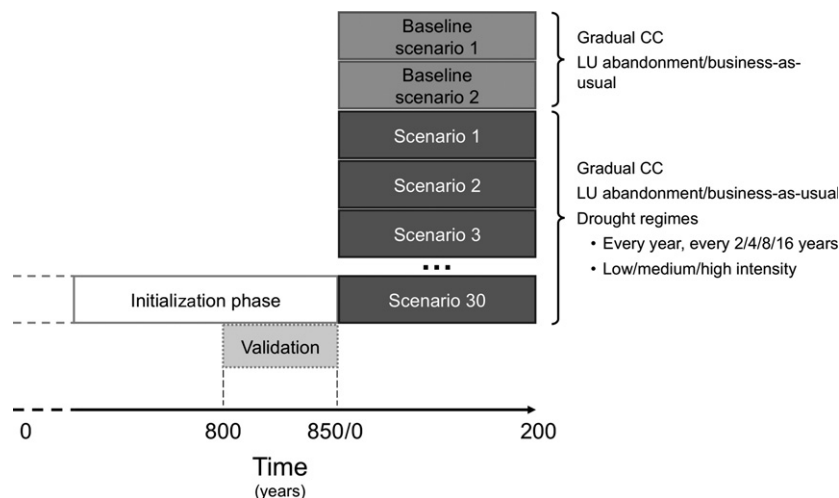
Baseline scenario 1

Baseline scenario 2

Gradual CC
LU abandonment/business-as-usual

Scenario 1

Scenario 2

Scenario 3

...

Initialization phase

Scenario 30

Gradual CC
LU abandonment/business-as-usual
Drought regimes
• Every year, every 2/4/8/16 years
• Low/medium/high intensity

Validation

0

800

850/0

200

Time
(years)